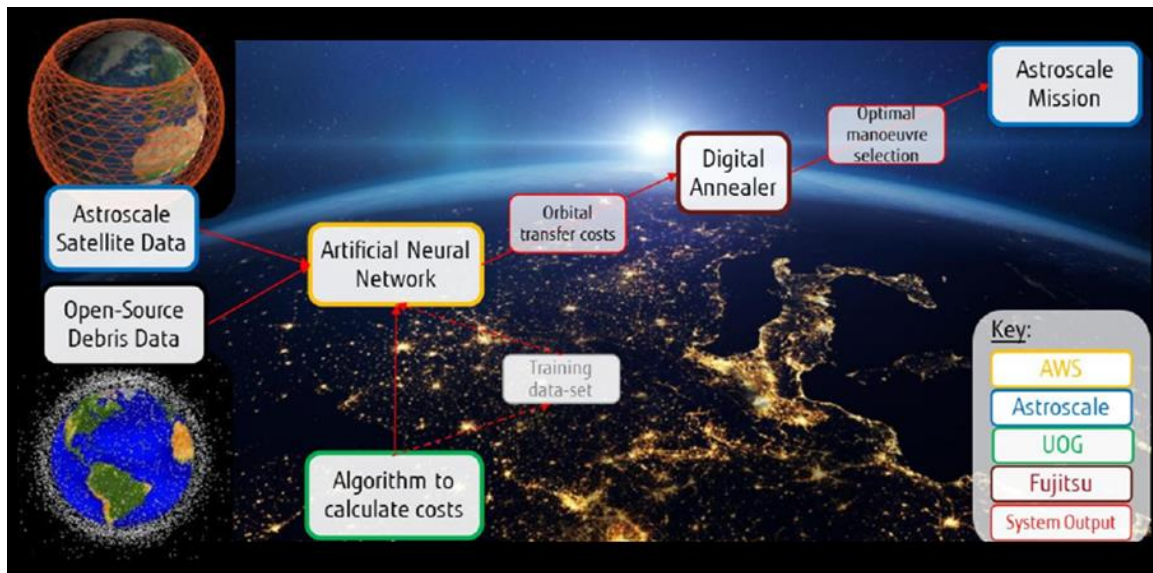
Astroscale Satellite Data

Open-Source Debris Data

Artificial Neural Network

Orbital transfer costs

Digital Annealer

Optimal manoeuvre selection

Astroscale Mission

Training data-set

Algorithm to calculate costs

Key:
AWS
Astroscale
UOG
Fujitsu
System Output